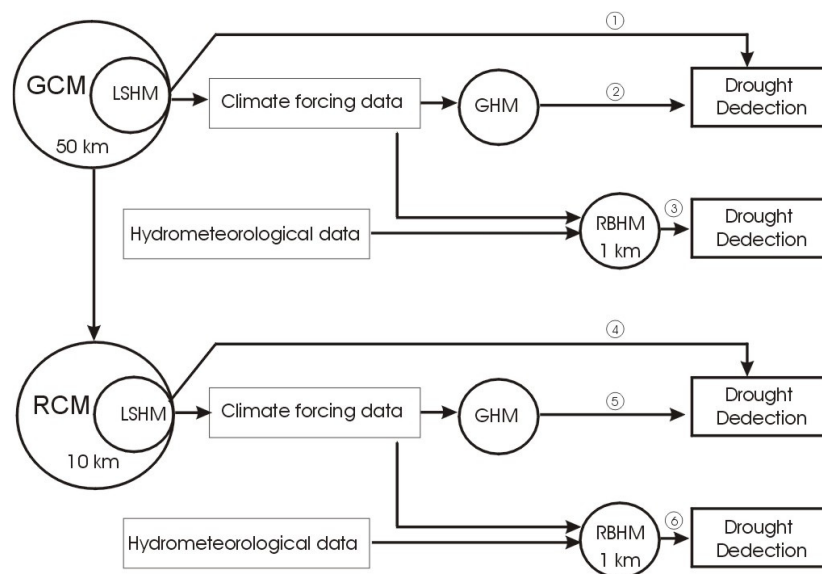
①

GCM

LSHM

50 km

Climate forcing data

GHM

②

Drought Dedection

Hydrometeorological data

RBHM 1 km

③

Drought Dedection

④

RCM

LSHM

10 km

Climate forcing data

GHM

⑤

Drought Dedection

Hydrometeorological data

RBHM 1 km

⑥

Drought Dedection